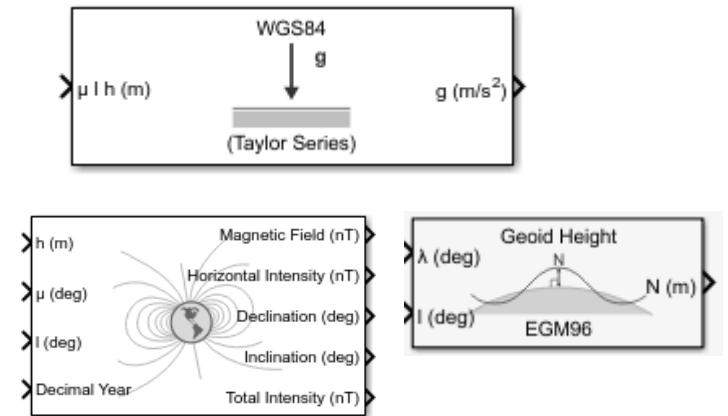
WGS84

g

μ l h (m)

g (m/s$^2$)

(Taylor Series)

h (m)

μ (deg)

l (deg)

Decimal Year

Magnetic Field (nT)

Horizontal Intensity (nT)

Declination (deg)

Inclination (deg)

Total Intensity (nT)

Geoid Height

λ (deg)

l (deg)

N

N (m)

EGM96